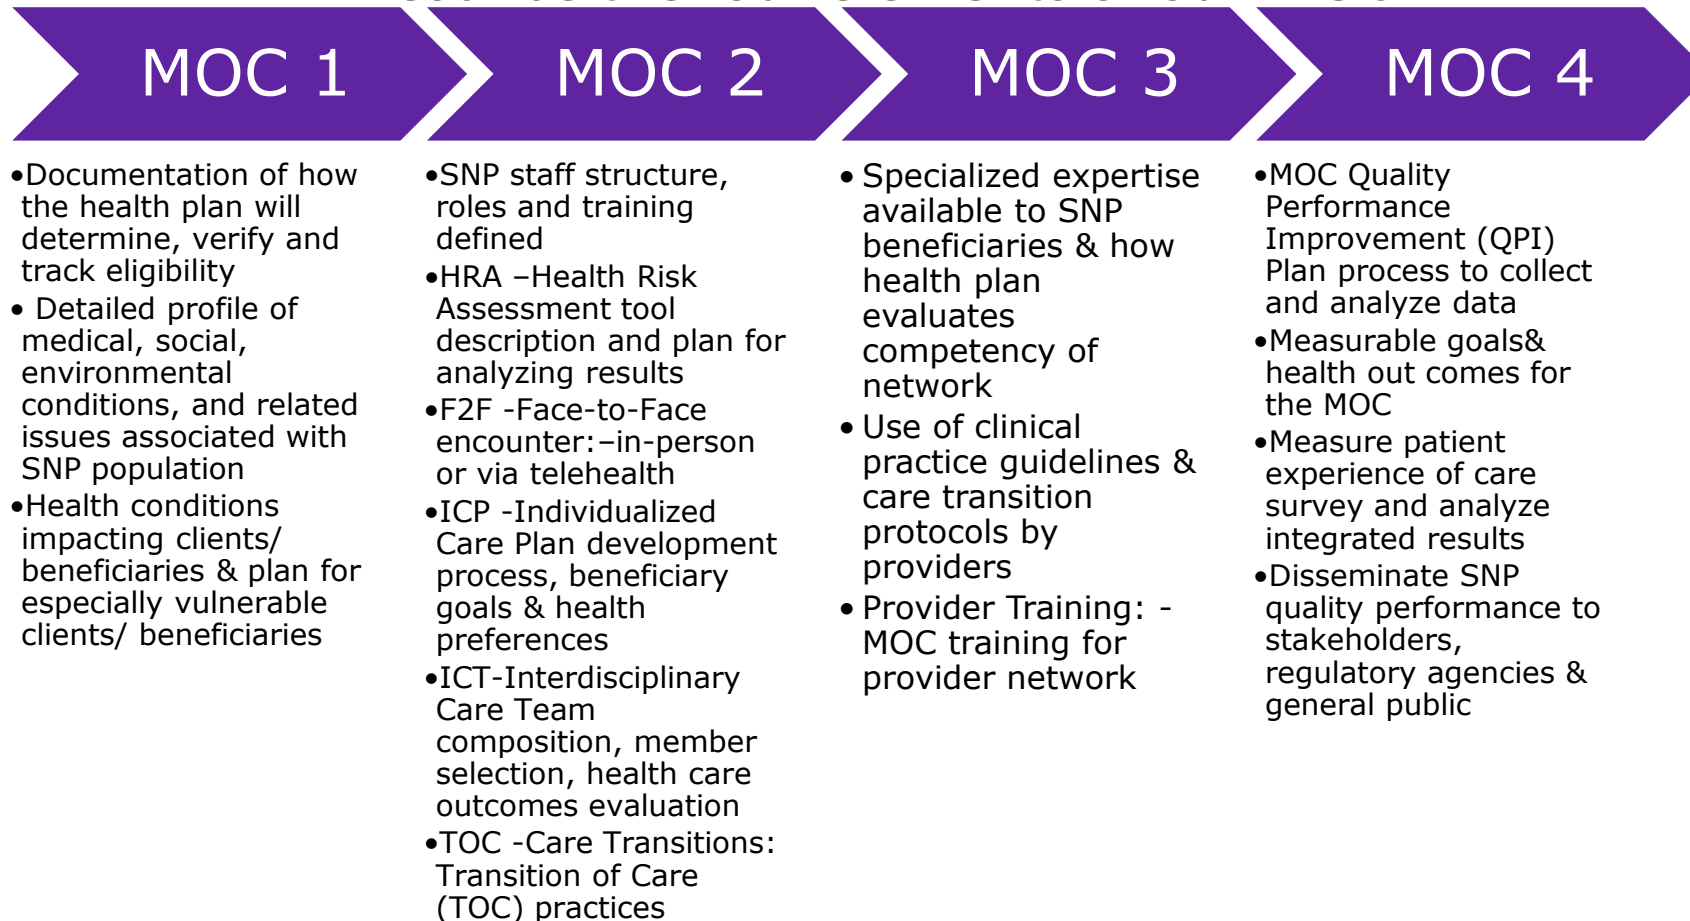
MOC 1

•Documentation of how the health plan will determine, verify and track eligibility
• Detailed profile of medical, social, environmental conditions, and related issues associated with SNP population
•Health conditions impacting clients/ beneficiaries & plan for especially vulnerable clients/ beneficiaries

MOC 2

•SNP staff structure, roles and training defined
•HRA –Health Risk Assessment tool description and plan for analyzing results
•F2F -Face-to-Face encounter:–in-person or via telehealth
•ICP -Individualized Care Plan development process, beneficiary goals & health preferences
•ICT-Interdisciplinary Care Team composition, member selection, health care outcomes evaluation
•TOC -Care Transitions: Transition of Care (TOC) practices

MOC 3

• Specialized expertise available to SNP beneficiaries & how health plan evaluates competency of network
• Use of clinical practice guidelines & care transition protocols by providers
• Provider Training: -MOC training for provider network

MOC 4

•MOC Quality Performance Improvement (QPI) Plan process to collect and analyze data
•Measurable goals& health out comes for the MOC
•Measure patient experience of care survey and analyze integrated results
•Disseminate SNP quality performance to stakeholders, regulatory agencies & general public